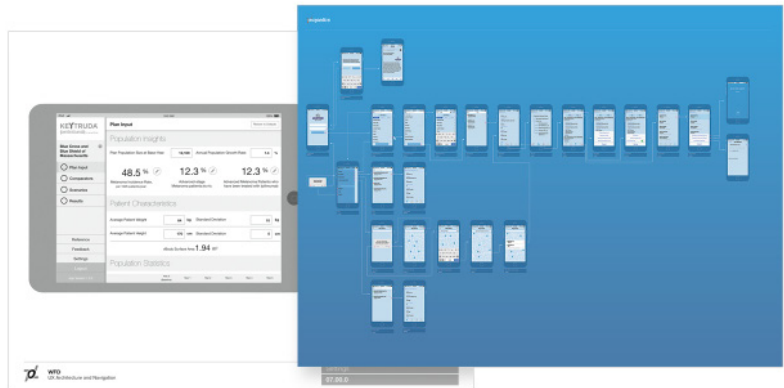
KEYTRUDA

Plan Input

Blue Cross and Blue Shield of Massachusetts

Plan Input

Comparators

Overview

Results

Population Insights

48.5 %

12.3 %

12.3 %

Patient Characteristics

Average Patient Weight

Average Patient Height

1.94

Population Statistics

Reference

Feedback

Settings

WFO

UX Architecture and Navigation

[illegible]